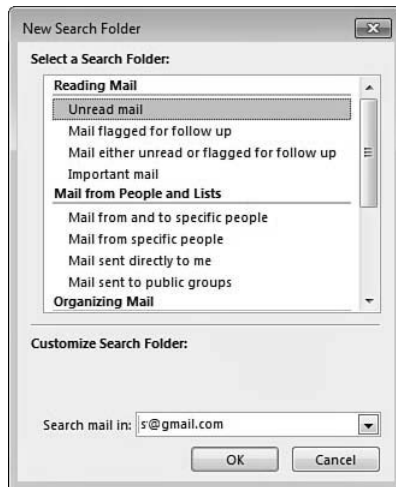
New Search Folder

Select a Search Folder:

Reading Mail

Unread mail

Mail flagged for follow up

Mail either unread or flagged for follow up

Important mail

Mail from People and Lists

Mail from and to specific people

Mail from specific people

Mail sent directly to me

Mail sent to public groups

Organizing Mail

Customize Search Folder:

Search mail in: s@gmail.com

OK Cancel